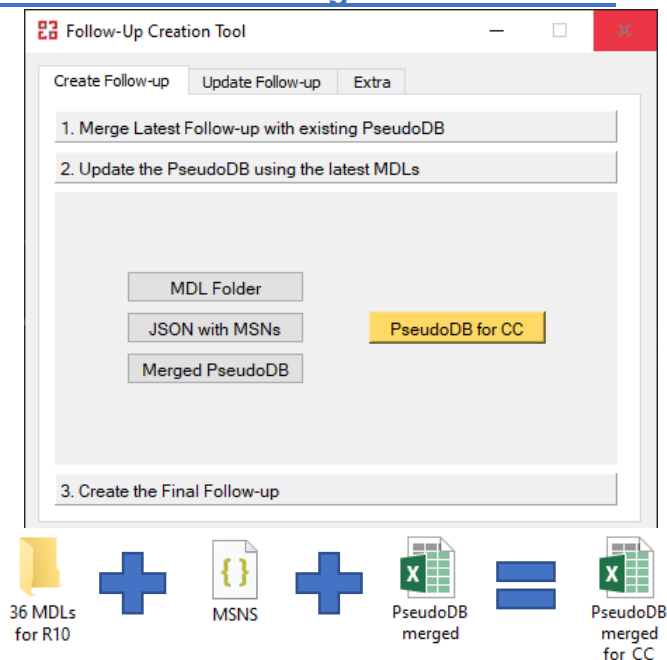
Follow-Up Creation Tool

Create Follow-up | Update Follow-up | Extra

1. Merge Latest Follow-up with existing PseudoDB

2. Update the PseudoDB using the latest MDLs

MDL Folder

JSON with MSNs

Merged PseudoDB

PseudoDB for CC

3. Create the Final Follow-up

36 MDLs for R10

{ }

MSNS

X

PseudoDB merged

X

PseudoDB merged for CC